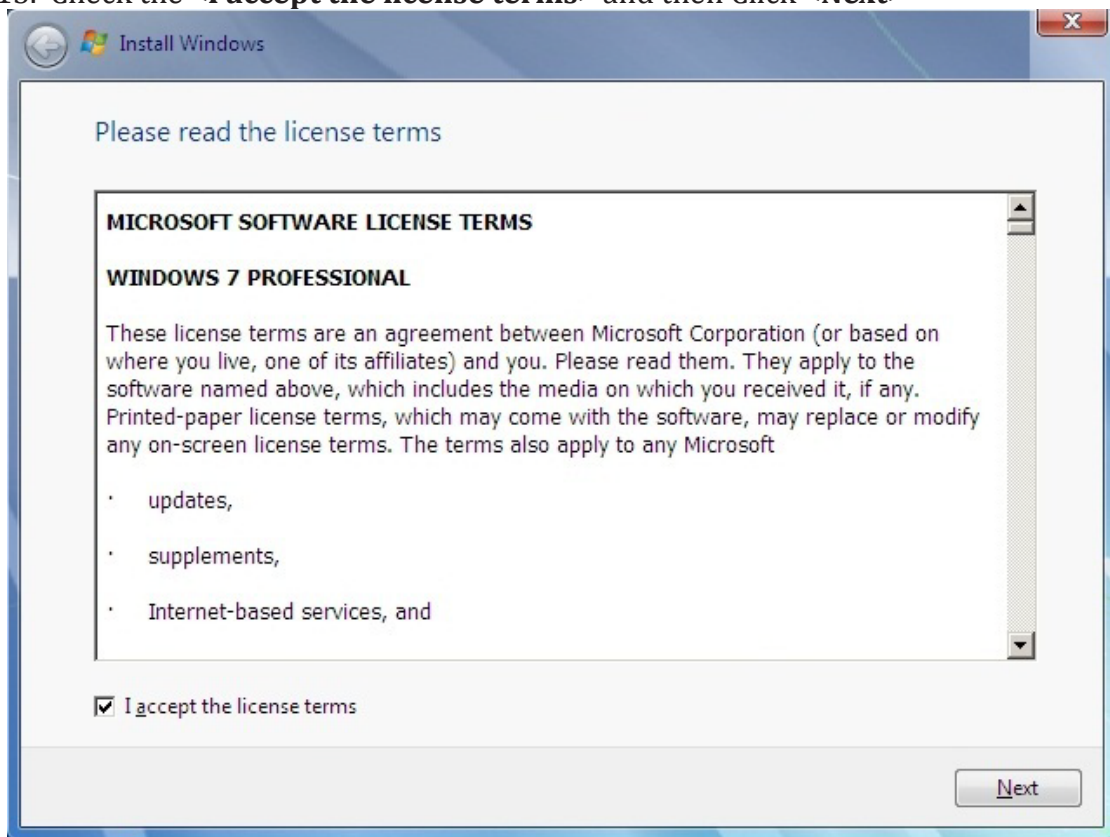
18. Check the «I accept the license terms» and then click «Next»

Install Windows

Please read the license terms

MICROSOFT SOFTWARE LICENSE TERMS

WINDOWS 7 PROFESSIONAL

These license terms are an agreement between Microsoft Corporation (or based on where you live, one of its affiliates) and you. Please read them. They apply to the software named above, which includes the media on which you received it, if any. Printed-paper license terms, which may come with the software, may replace or modify any on-screen license terms. The terms also apply to any Microsoft

· updates,

· supplements,

· Internet-based services, and

I accept the license terms

Next